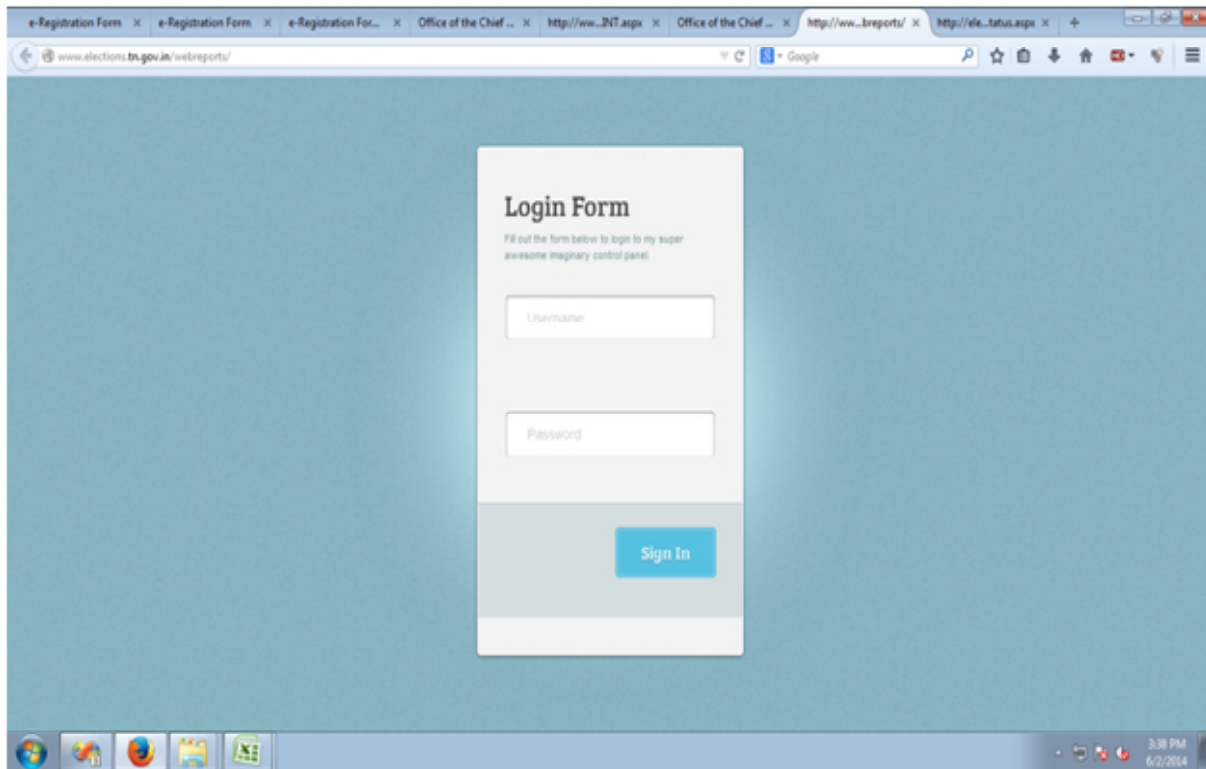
e-Registration Form × e-Registration Form × e-Registration For... × Office of the Chief ... × http://ww...INT.aspx × Office of the Chief ... × http://ww...breports/ × http://ele...tatus.aspx × +

www.elections.tn.gov.in/webreports/

Google

Login Form

Fill out the form below to login to my super awesome imaginary control panel.

Username

Password

Sign In

3:38 PM
6/2/2014